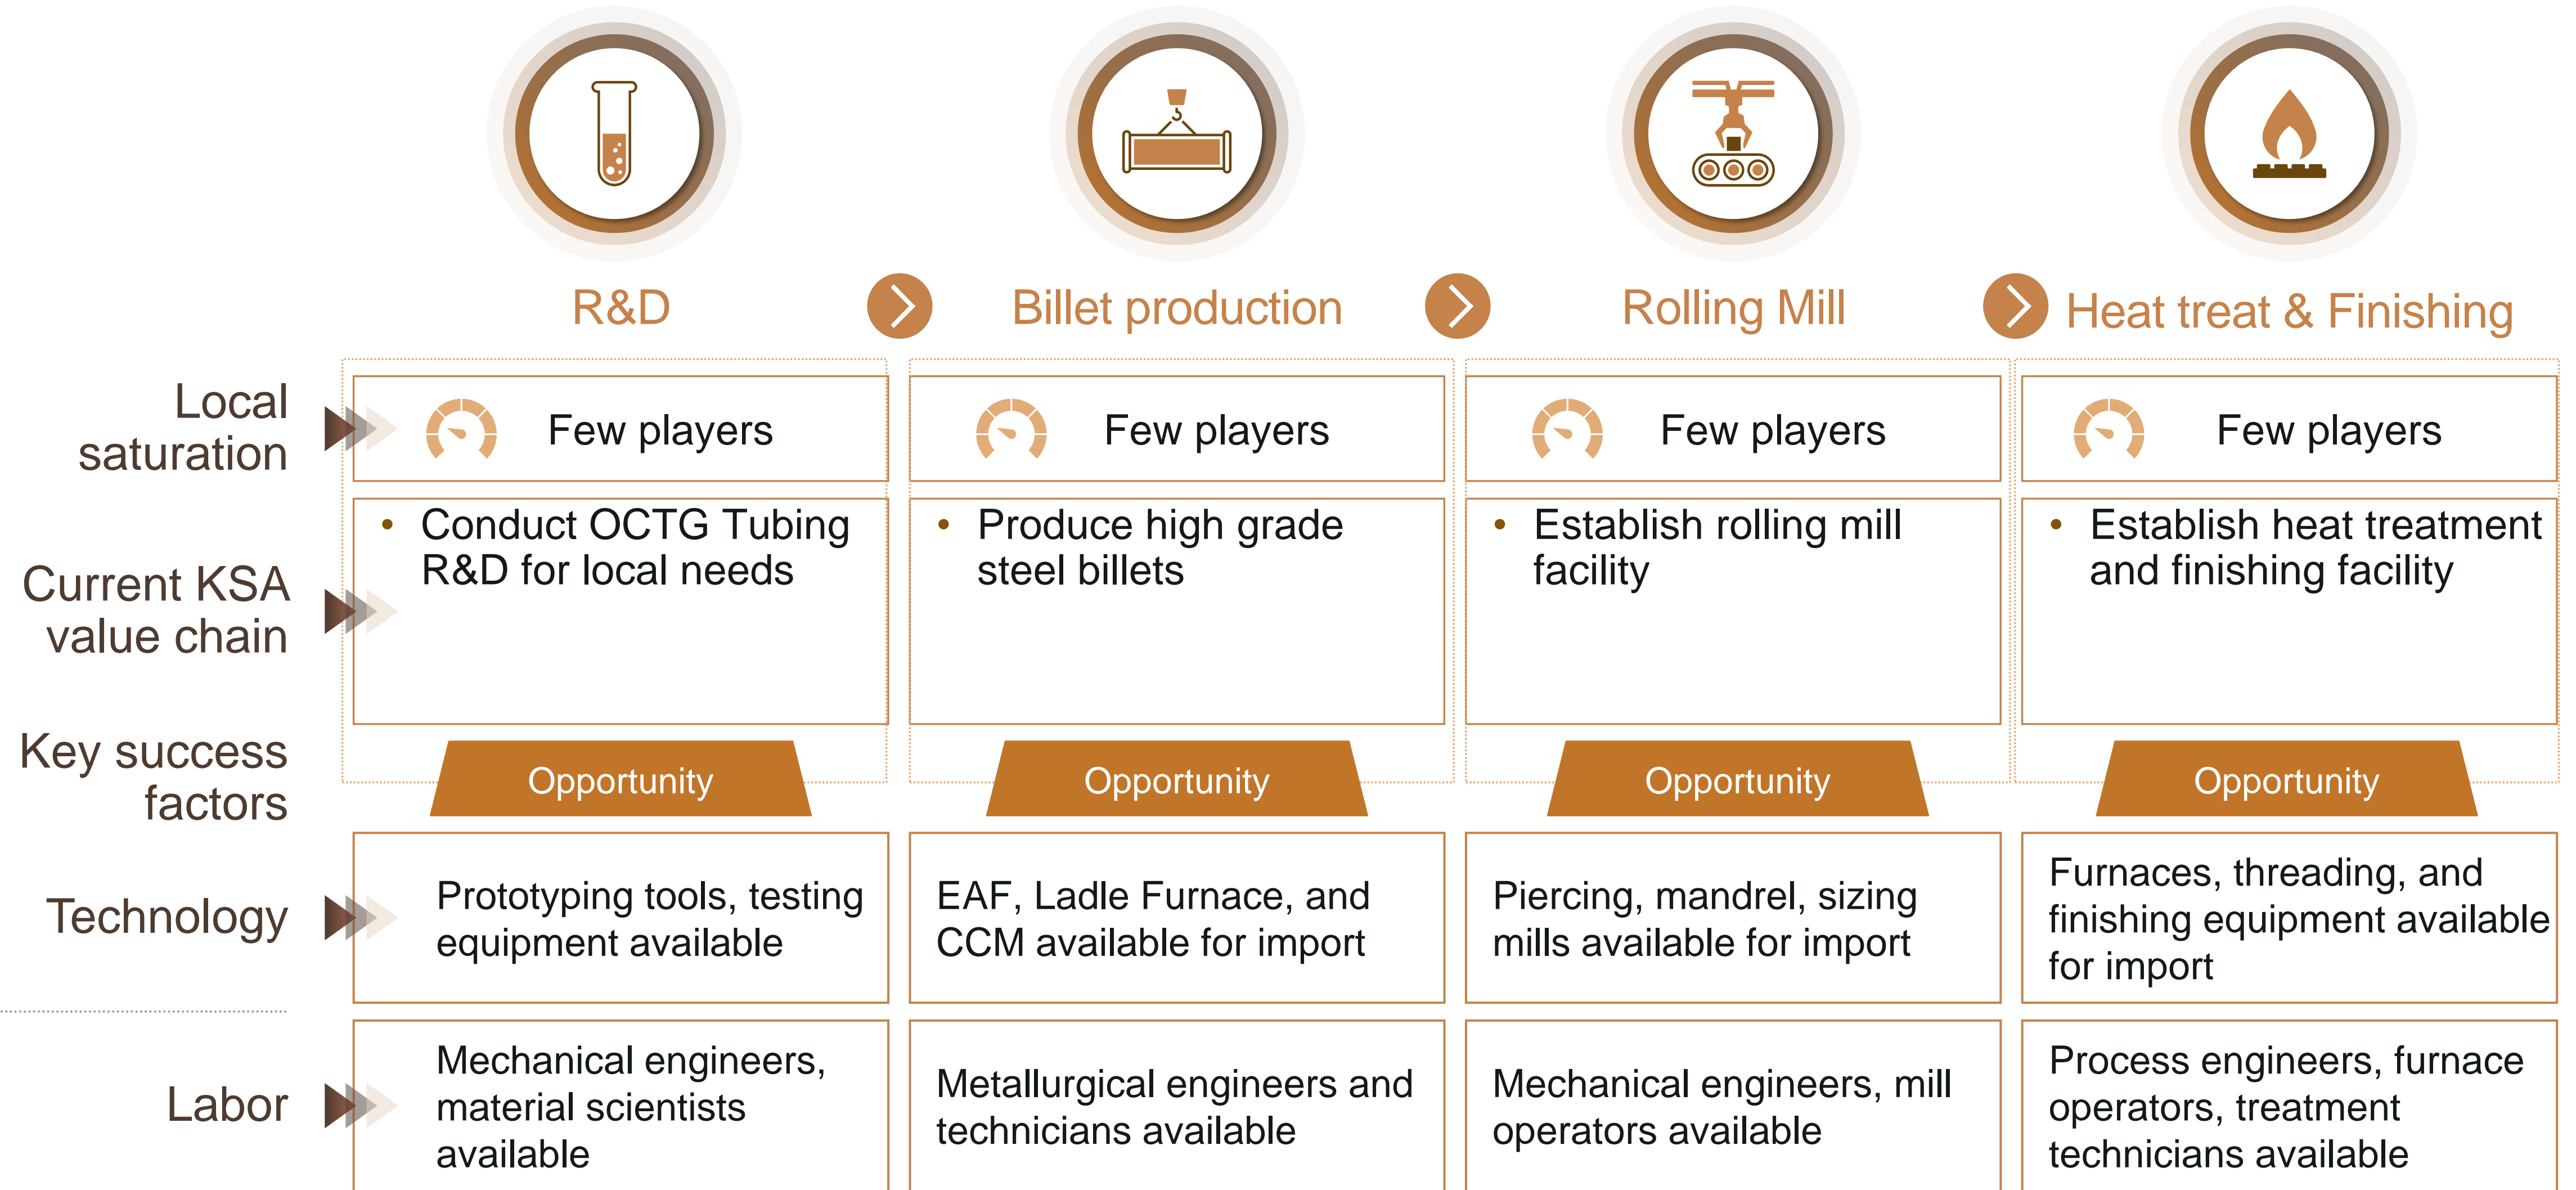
| | R&D | Billet production | Rolling Mill | Heat treat & Finishing |
|---|---|---|---|---|
| Local saturation | Few players | Few players | Few players | Few players |
| Current KSA value chain | • Conduct OCTG Tubing R&D for local needs | • Produce high grade steel billets | • Establish rolling mill facility | • Establish heat treatment and finishing facility |
| | Opportunity | Opportunity | Opportunity | Opportunity |
| Key success factors | | | | |
| Technology | Prototyping tools, testing equipment available | EAF, Ladle Furnace, and CCM available for import | Piercing, mandrel, sizing mills available for import | Furnaces, threading, and finishing equipment available for import |
| Labor | Mechanical engineers, material scientists available | Metallurgical engineers and technicians available | Mechanical engineers, mill operators available | Process engineers, furnace operators, treatment technicians available |